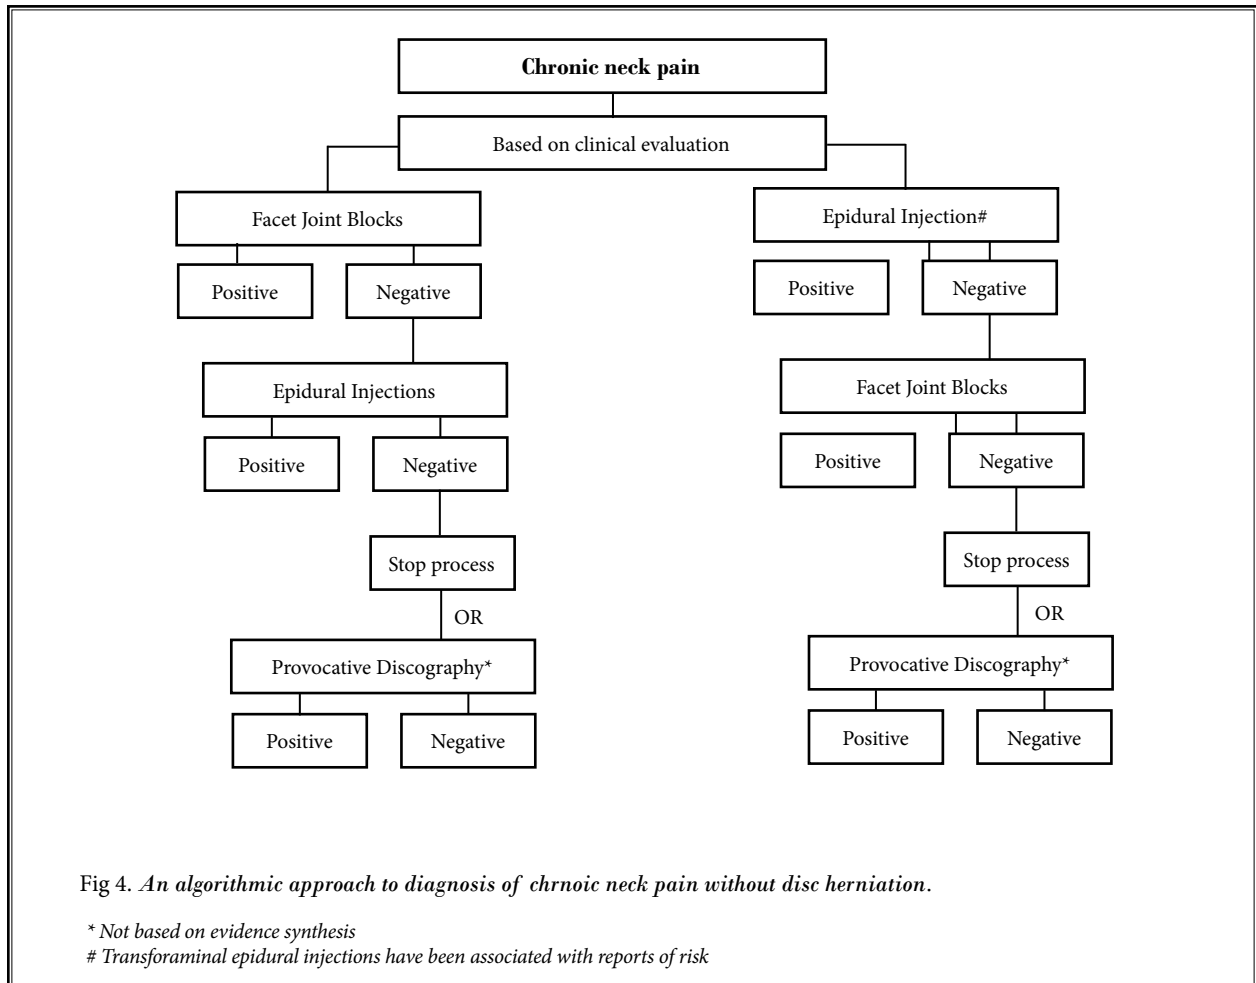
Chronic neck pain

Based on clinical evaluation

Facet Joint Blocks

Positive

Negative

Epidural Injections

Positive

Negative

Stop process

OR

Provocative Discography*

Positive

Negative

Epidural Injection#

Positive

Negative

Facet Joint Blocks

Positive

Negative

Stop process

OR

Provocative Discography*

Positive

Negative

Fig 4. *An algorithmic approach to diagnosis of chrnoic neck pain without disc herniation.*

*\* Not based on evidence synthesis*
*# Transforaminal epidural injections have been associated with reports of risk*